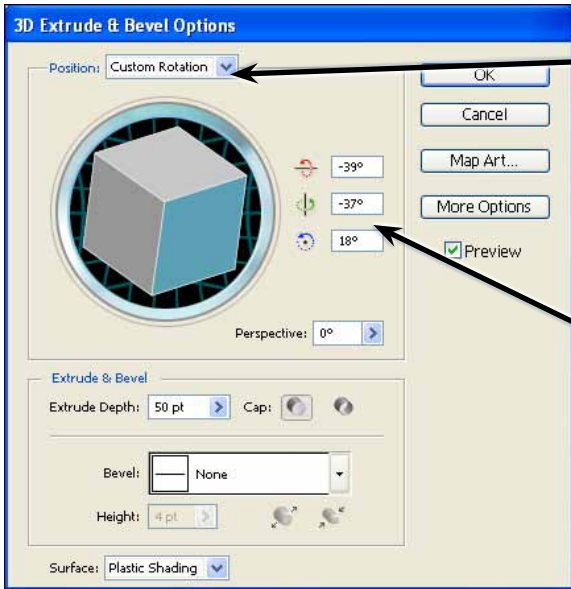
3D Extrude & Bevel Options

Position: Custom Rotation

OK

Cancel

Map Art...

More Options

Preview

-39°

-37°

18°

Perspective: 0°

Extrude & Bevel

Extrude Depth: 50 pt

Cap:

Bevel: None

Height: 4 pt

Surface: Plastic Shading